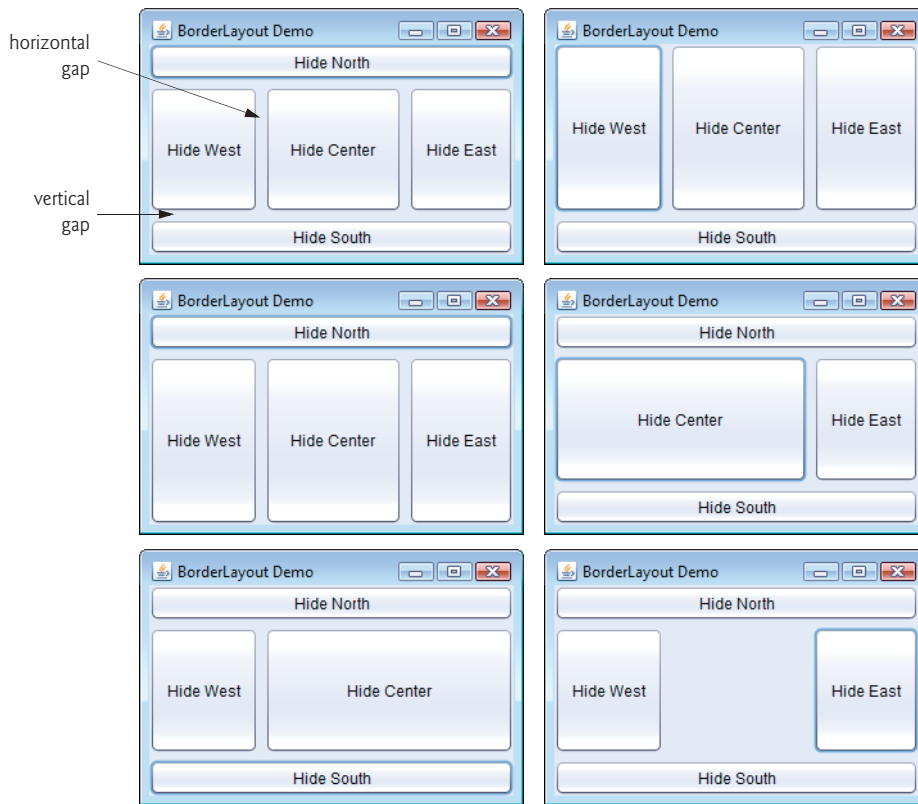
horizontal gap

vertical gap

BorderLayout Demo
Hide North
Hide West
Hide Center
Hide East
Hide South

BorderLayout Demo
Hide West
Hide Center
Hide East
Hide South

BorderLayout Demo
Hide North
Hide West
Hide Center
Hide East

BorderLayout Demo
Hide North
Hide Center
Hide East
Hide South

BorderLayout Demo
Hide North
Hide West
Hide Center
Hide South

BorderLayout Demo
Hide North
Hide West
Hide East
Hide South